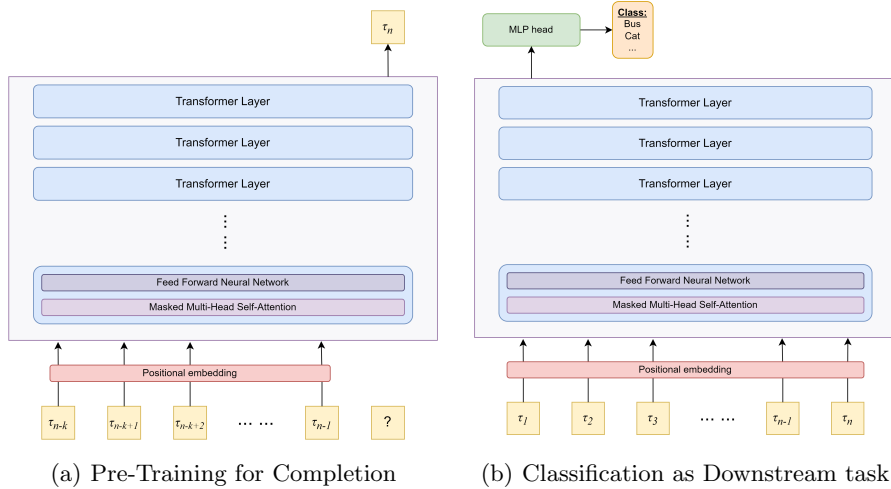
$\tau_n$

Transformer Layer

Transformer Layer

Transformer Layer

⋮

Feed Forward Neural Network

Masked Multi-Head Self-Attention

Positional embedding

$\tau_{n-k}$ $\tau_{n-k+1}$ $\tau_{n-k+2}$ … … $\tau_{n-1}$ ?

(a) Pre-Training for Completion

MLP head

Class:
Bus
Cat
...

Transformer Layer

Transformer Layer

Transformer Layer

⋮

Feed Forward Neural Network

Masked Multi-Head Self-Attention

Positional embedding

$\tau_1$ $\tau_2$ $\tau_3$ … … $\tau_{n-1}$ $\tau_n$

(b) Classification as Downstream task